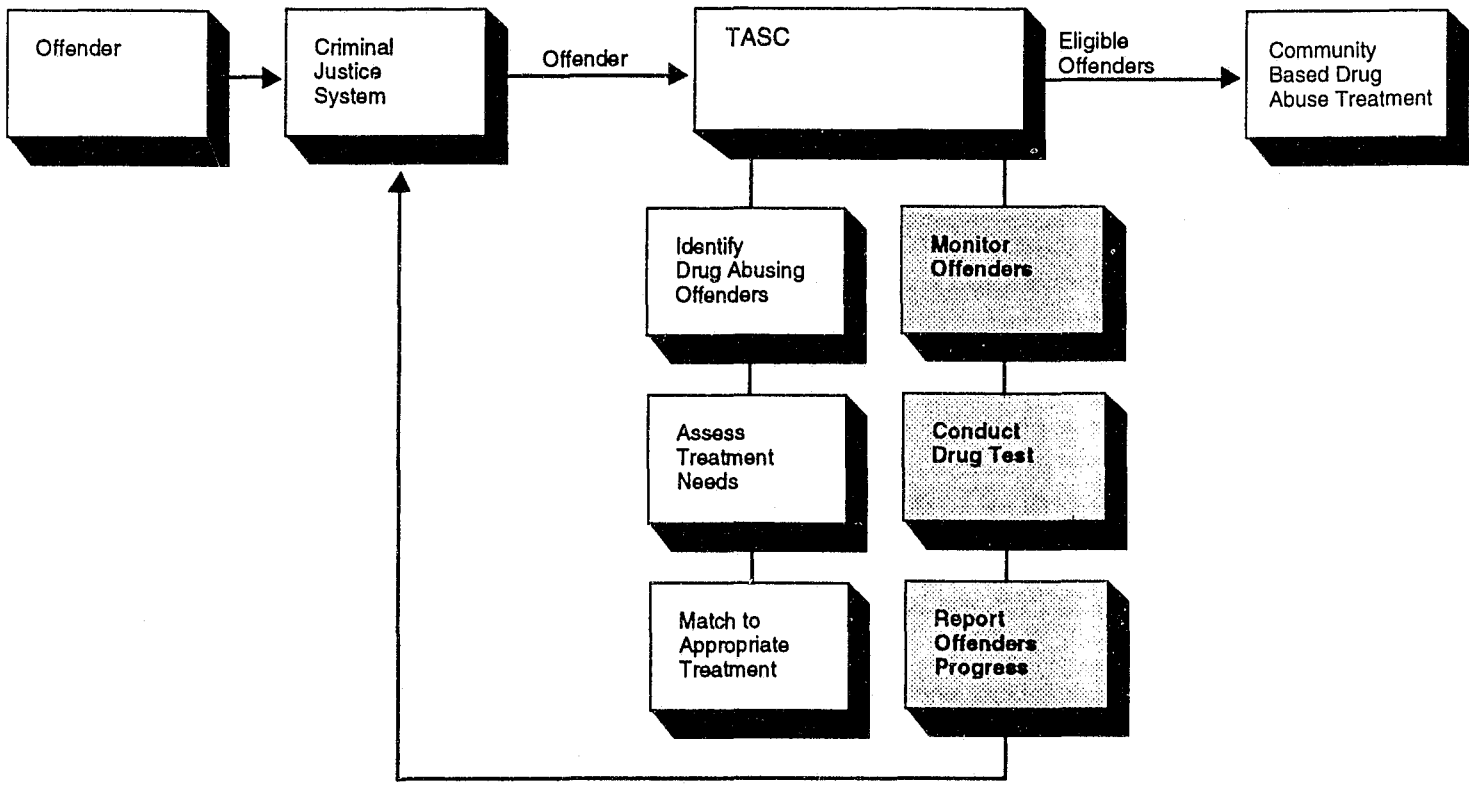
Offender

Criminal Justice System

Offender

TASC

Eligible Offenders

Community Based Drug Abuse Treatment

Identify Drug Abusing Offenders

Assess Treatment Needs

Match to Appropriate Treatment

Monitor Offenders

Conduct Drug Test

Report Offenders Progress